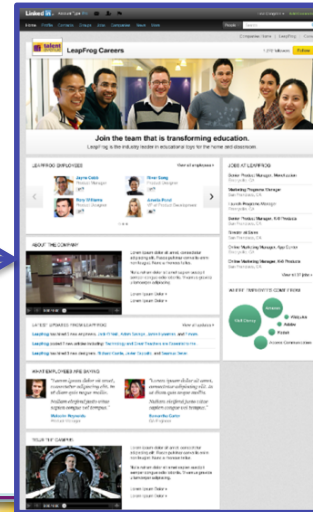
LinkedIn

LeapFrog Careers

Join the team that is transforming education.

LeapFrog is the industry leader in educational toys for the home and classroom.

LEAPFROG EMPLOYEES

JOBS AT LEAPFROG

ABOUT THE COMPANY

LATEST UPDATES FROM LEAPFROG

WHAT EMPLOYEES ARE SAYING

YOUR TV CAREER

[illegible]